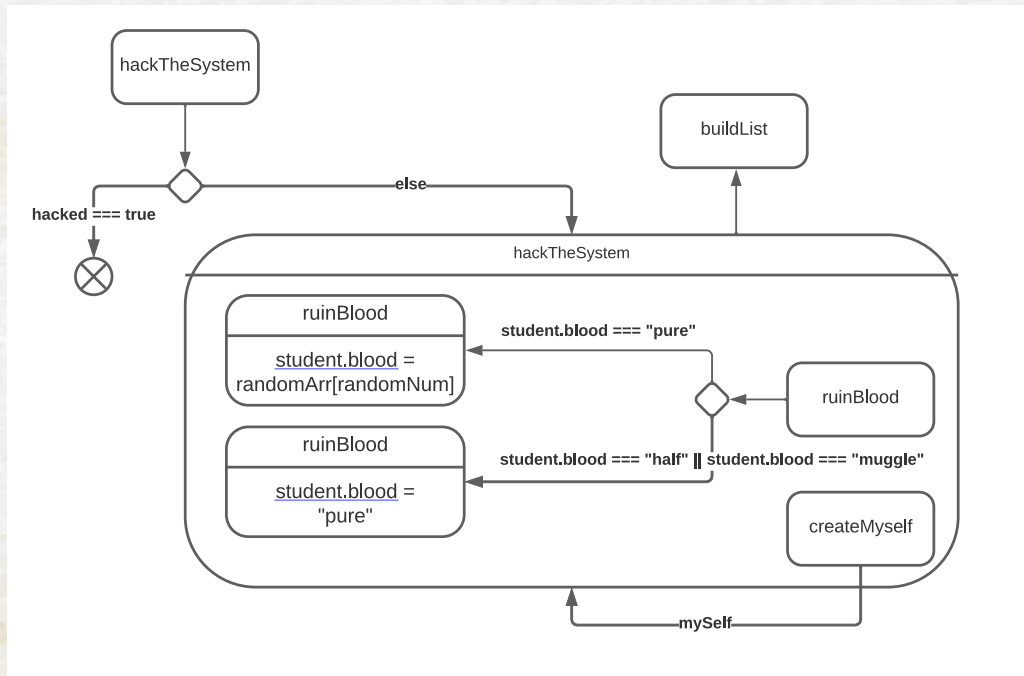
hackTheSystem

hacked === true

else

buildList

hackTheSystem

ruinBlood

student.blood = randomArr[randomNum]

student.blood === "pure"

ruinBlood

ruinBlood

student.blood = "pure"

student.blood === "half" || student.blood === "muggle"

createMyself

mySelf